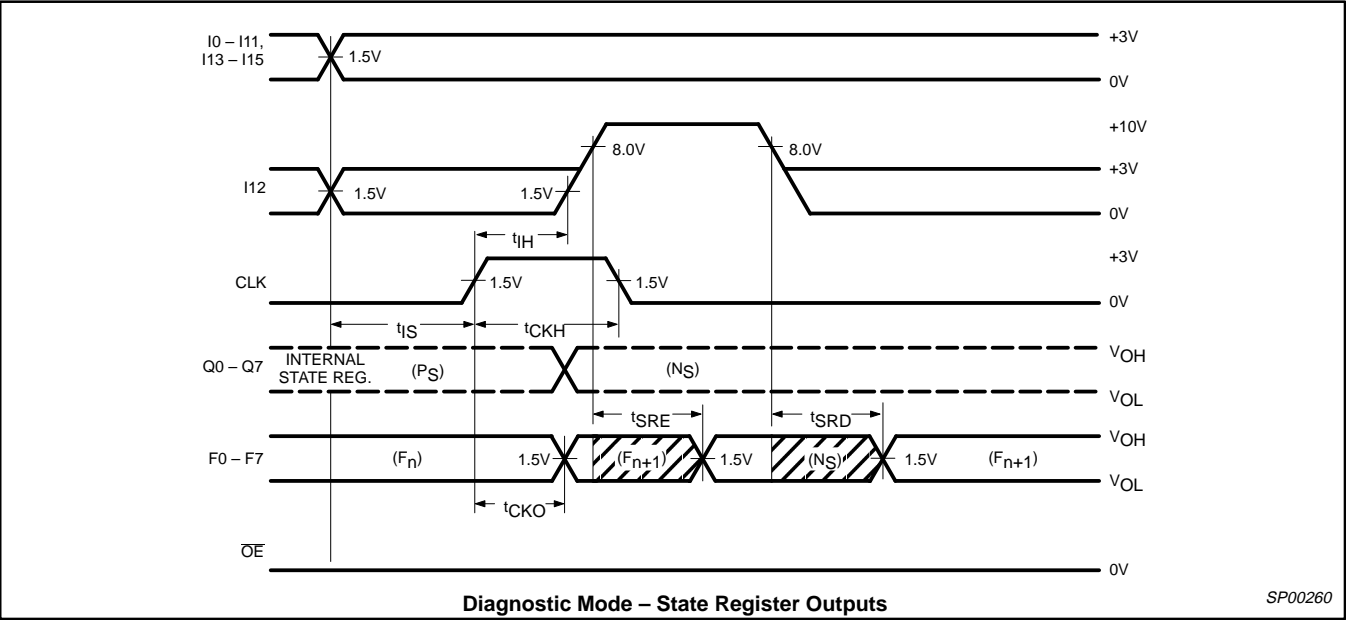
I0 – I11, I13 – I15

1.5V

+3V

0V

+10V

8.0V

8.0V

I12

1.5V

1.5V

+3V

0V

$t_{IH}$

+3V

CLK

1.5V

1.5V

0V

$t_{IS}$

$t_{CKH}$

Q0 – Q7

INTERNAL STATE REG.

$(P_S)$

$(N_S)$

$V_{OH}$

$V_{OL}$

$t_{SRE}$

$t_{SRD}$

F0 – F7

$(F_n)$

1.5V

$(F_{n+1})$

1.5V

$(N_S)$

1.5V

$(F_{n+1})$

$V_{OH}$

$V_{OL}$

$t_{CKO}$

$\overline{OE}$

0V

Diagnostic Mode – State Register Outputs

SP00260